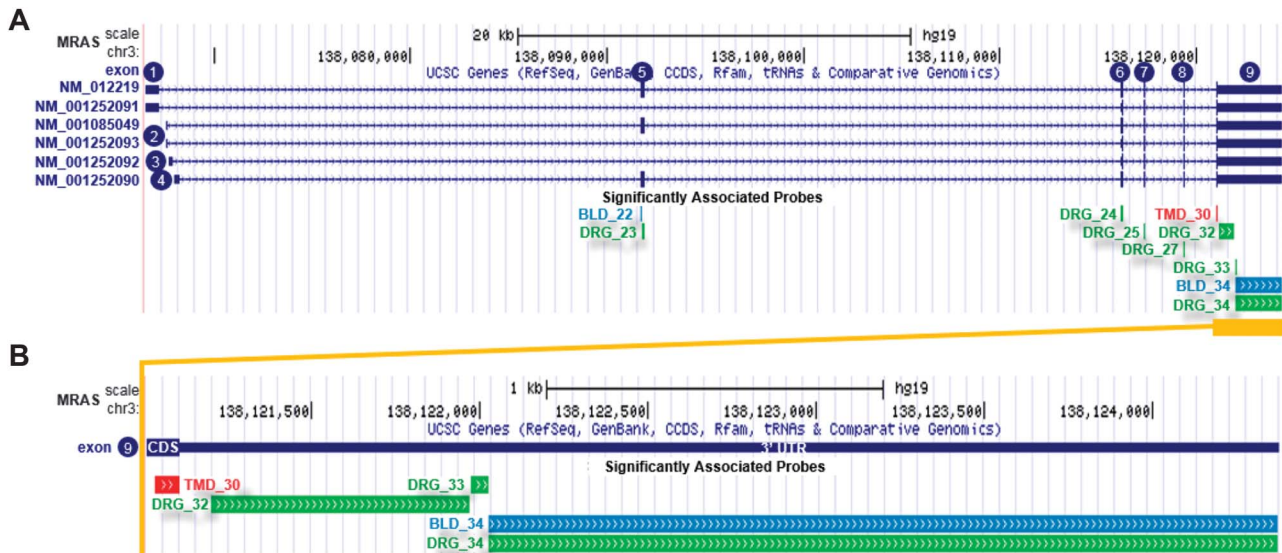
A

MRAS scale chr3:

20 kb hg19

138,080,000 138,090,000 138,100,000 138,110,000 138,120,000

exon 1 UCSC Genes (RefSeq, GenBa 5 CCDS, Rfam, tRNAs & Comparative Genomics) 6 7 8 9

NM_012219
NM_001252091
NM_001085049
NM_001252093 2
NM_001252092 3
NM_001252090 4

Significantly Associated Probes

BLD_22
DRG_23

DRG_24
TMD_30
DRG_25
DRG_32
DRG_27
DRG_33
BLD_34
DRG_34

B

MRAS scale chr3:

1 kb hg19

138,121,500 138,122,000 138,122,500 138,123,000 138,123,500 138,124,000

UCSC Genes (RefSeq, GenBank, CCDS, Rfam, tRNAs & Comparative Genomics)

exon 9 CDS 3' UTR

Significantly Associated Probes

TMD_30
DRG_33
DRG_32
BLD_34
DRG_34